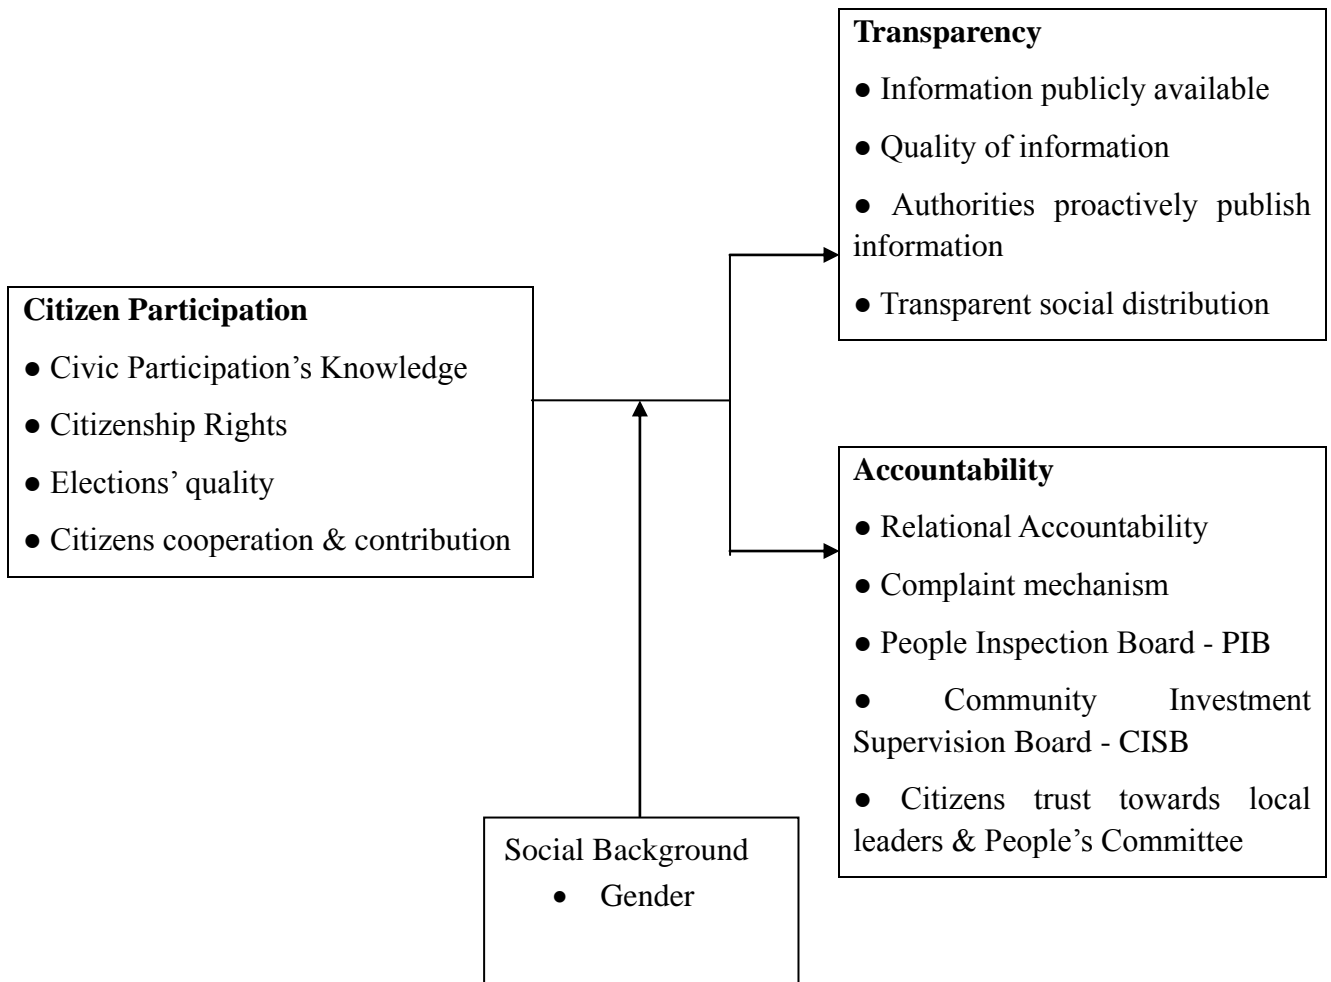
**Transparency**

● Information publicly available

● Quality of information

● Authorities proactively publish information

● Transparent social distribution

**Citizen Participation**

● Civic Participation's Knowledge

● Citizenship Rights

● Elections' quality

● Citizens cooperation & contribution

**Accountability**

● Relational Accountability

● Complaint mechanism

● People Inspection Board - PIB

● Community Investment Supervision Board - CISB

● Citizens trust towards local leaders & People's Committee

Social Background

• Gender